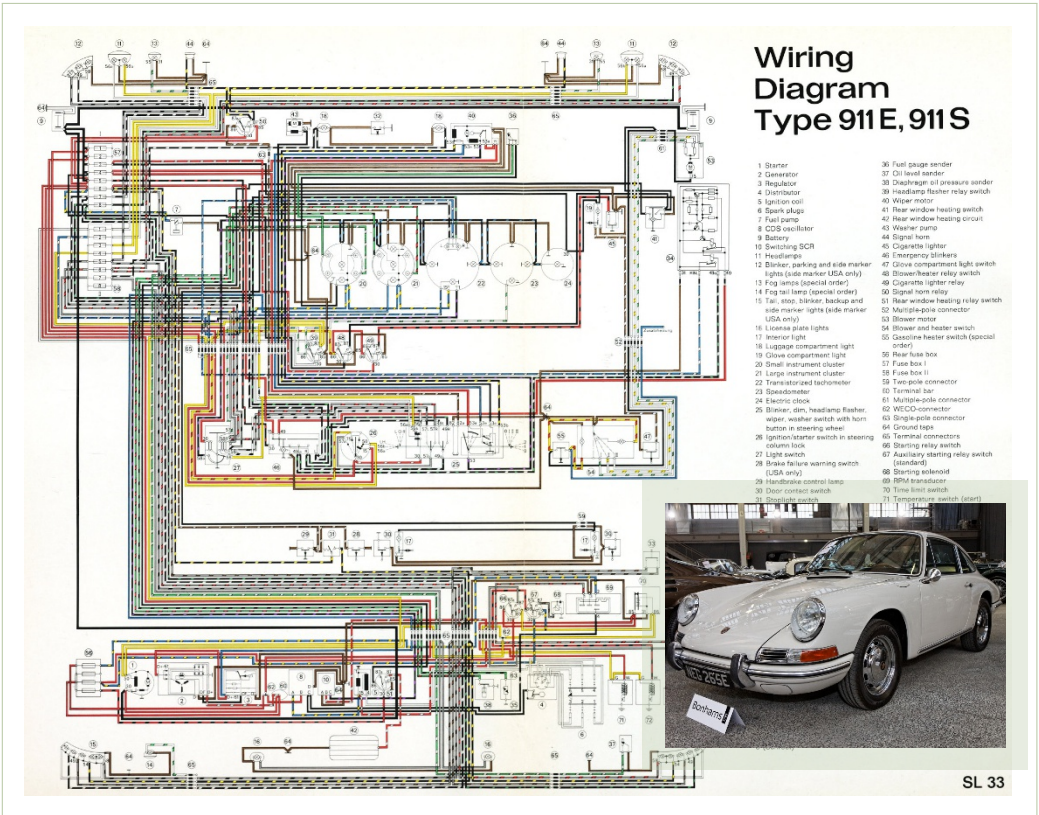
Wiring Diagram Type 911 E, 911 S

1 Starter
2 Generator
3 Regulator
4 Distributor
5 Ignition coil
6 Spark plugs
7 Fuel pump
8 CDS oscillator
9 Battery
10 Switching SCR
11 Headlamps
12 Blinker, parking and side marker lights (side marker USA only)
13 Fog lamps (special order)
14 Fog tail lamp (special order)
15 Tail, stop, blinker, backup and side marker lights (side marker USA only)
16 License plate lights
17 Interior light
18 Luggage compartment light
19 Glove compartment light
20 Small instrument cluster
21 Large instrument cluster
22 Transistorized tachometer
23 Speedometer
24 Electric clock
25 Blinker, dim, headlamp flasher, wiper, washer switch with horn button in steering wheel
26 Ignition/starter switch in steering column lock
27 Light switch
28 Brake failure warning switch (USA only)
29 Handbrake control lamp
30 Door contact switch
31 Stoplight switch

36 Fuel gauge sender
37 Oil level sender
38 Diaphragm oil pressure sender
39 Headlamp flasher relay switch
40 Wiper motor
41 Rear window heating switch
42 Rear window heating circuit
43 Washer pump
44 Signal horn
45 Cigarette lighter
46 Emergency blinkers
47 Glove compartment light switch
48 Blower/heater relay switch
49 Cigarette lighter relay
50 Signal horn relay
51 Rear window heating relay switch
52 Multiple-pole connector
53 Blower motor
54 Blower and heater switch
55 Gasoline heater switch (special order)
56 Rear fuse box
57 Fuse box I
58 Fuse box II
59 Two-pole connector
60 Terminal bar
61 Multiple-pole connector
62 WECO-connector
63 Single-pole connector
64 Ground taps
65 Terminal connectors
66 Starting relay switch
67 Auxiliary starting relay switch (standard)
68 Starting solenoid
69 RPM transducer
70 Time limit switch
71 Temperature switch (start)

Bonhams

SL 33